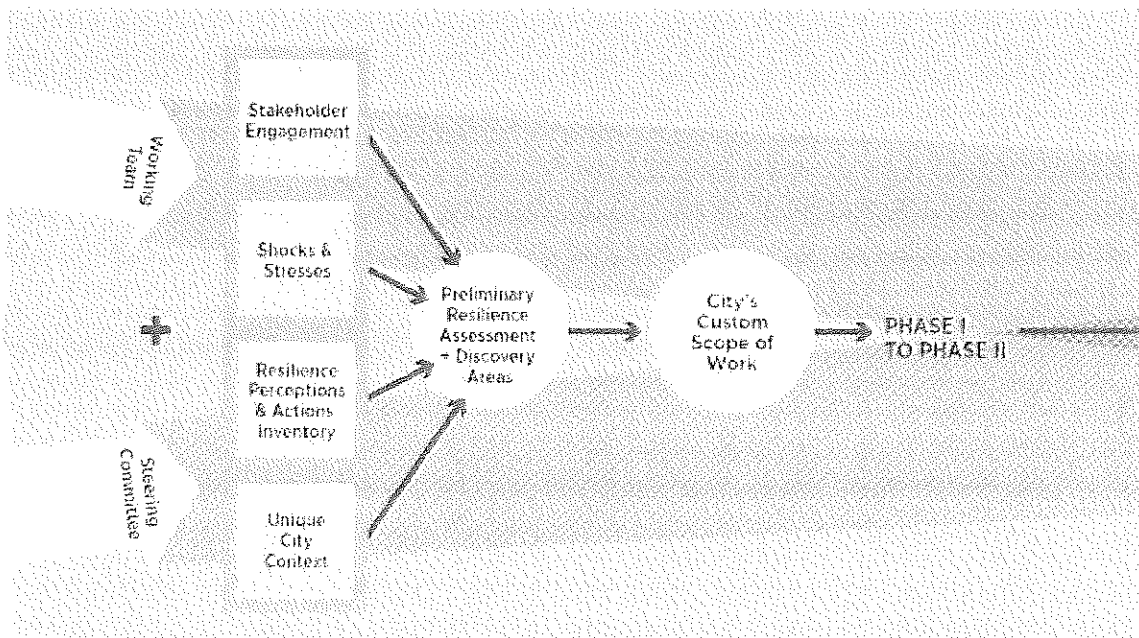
Working Team

+

Steering Committee

Stakeholder Engagement

Shocks & Stresses

Resilience Perceptions & Actions Inventory

Unique City Context

Preliminary Resilience Assessment + Discovery Areas

City's Custom Scope of Work

PHASE I TO PHASE II